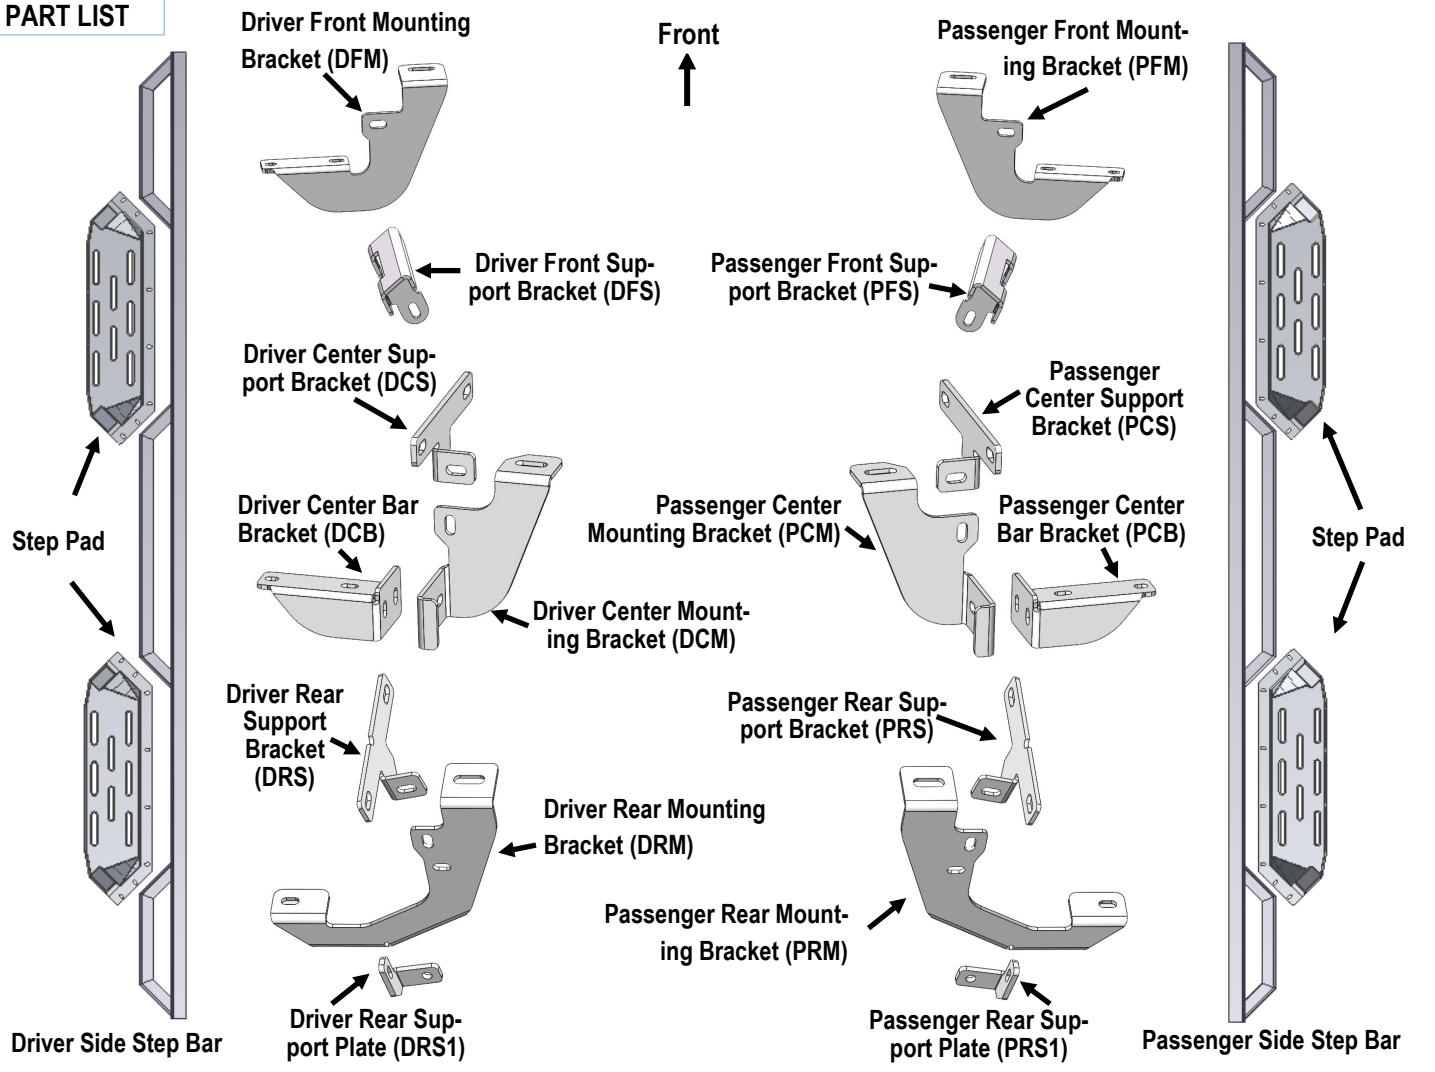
PART LIST

Driver Front Mounting Bracket (DFM)

Front

Passenger Front Mounting Bracket (PFM)

Driver Front Support Bracket (DFS)

Passenger Front Support Bracket (PFS)

Driver Center Support Bracket (DCS)

Passenger Center Support Bracket (PCS)

Driver Center Bar Bracket (DCB)

Passenger Center Mounting Bracket (PCM)

Passenger Center Bar Bracket (PCB)

Step Pad

Step Pad

Driver Center Mounting Bracket (DCM)

Driver Rear Support Bracket (DRS)

Passenger Rear Support Bracket (PRS)

Driver Rear Mounting Bracket (DRM)

Passenger Rear Mounting Bracket (PRM)

Driver Side Step Bar

Driver Rear Support Plate (DRS1)

Passenger Rear Support Plate (PRS1)

Passenger Side Step Bar